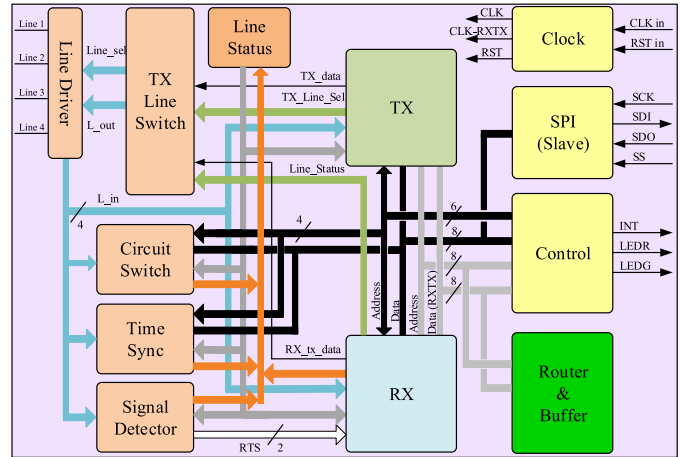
Line 1
Line 2
Line 3
Line 4
Line Driver
Line_sel
L_out
TX Line Switch
Line Status
TX_data
TX_Line_Sel
TX
CLK
CLK-RXTX
RST
Clock
CLK in
RST in
SPI (Slave)
SCK
SDI
SDO
SS
Line_Status
L_in
4
4
6
8
8
8
Circuit Switch
Control
INT
LEDR
LEDG
Time Sync
Address
Data
Data (RXTX)
RX_tx_data
RX
Router & Buffer
Signal Detector
RTS
2